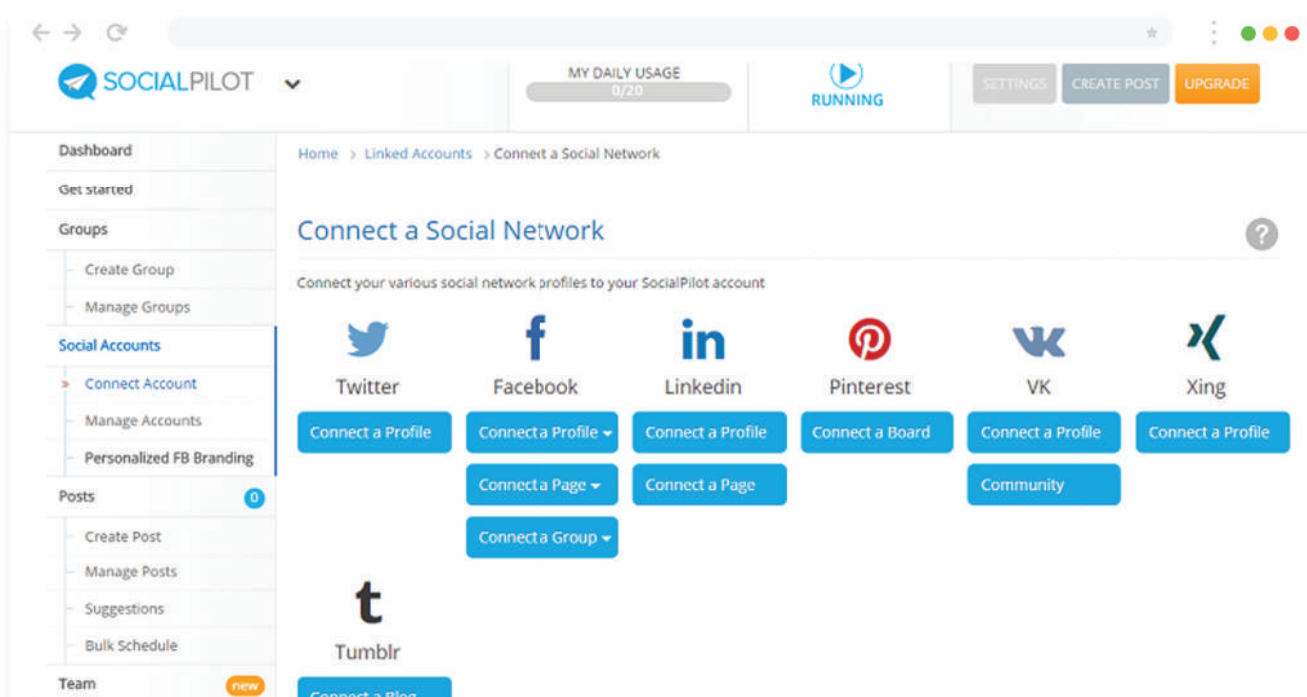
SOCIALPILOT

MY DAILY USAGE
0/20

RUNNING

SETTINGS
CREATE POST
UPGRADE

Dashboard
Get started
Groups
Create Group
Manage Groups
Social Accounts
Connect Account
Manage Accounts
Personalized FB Branding
Posts 0
Create Post
Manage Posts
Suggestions
Bulk Schedule
Team new

Home > Linked Accounts > Connect a Social Network

Connect a Social Network

Connect your various social network profiles to your SocialPilot account

Twitter
Connect a Profile

Facebook
Connect a Profile
Connect a Page
Connect a Group

Linkedin
Connect a Profile
Connect a Page

Pinterest
Connect a Board

VK
Connect a Profile
Community

Xing
Connect a Profile

Tumblr
Connect a Blog